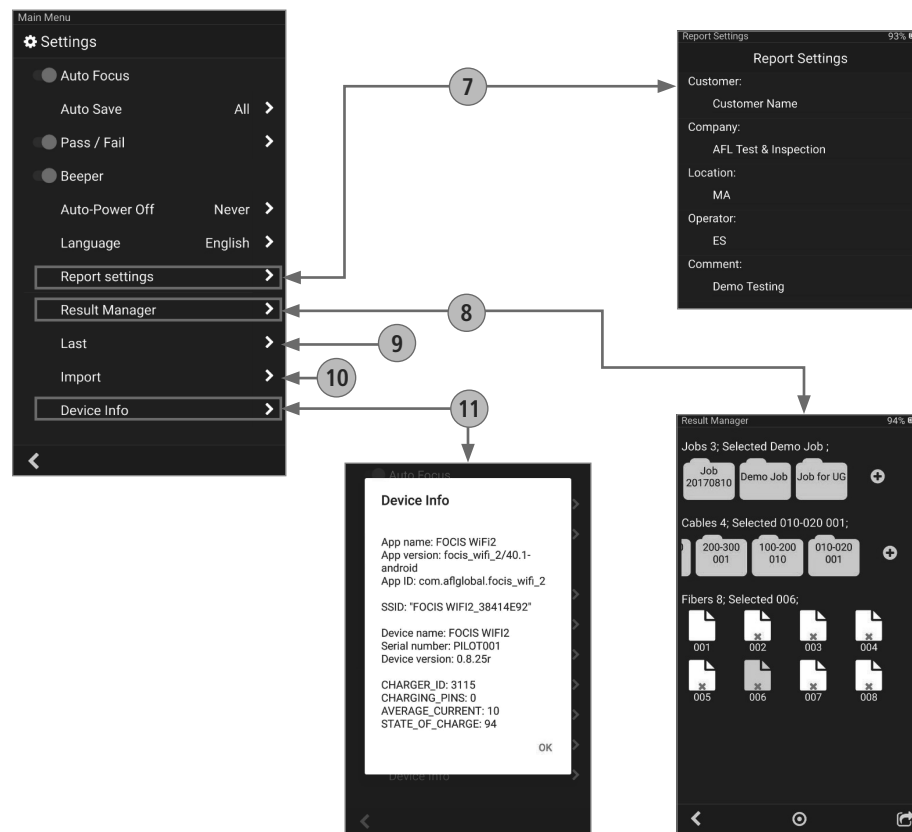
Main Menu

Settings

Auto Focus

Auto Save All

Pass / Fail

Beeper

Auto-Power Off Never

Language English

Report settings

Result Manager

Last

Import

Device Info

7

8

9

10

11

Report Settings 93%

Report Settings

Customer:

Customer Name

Company:

AFL Test & Inspection

Location:

MA

Operator:

ES

Comment:

Demo Testing

Auto Focus

Device Info

App name: FOCIS WiFi2
App version: focis_wifi_2/40.1-android
App ID: com.aflglobal.focis_wifi_2

SSID: "FOCIS WIFI2_38414E92"

Device name: FOCIS WIFI2
Serial number: PILOT001
Device version: 0.8.25r

CHARGER_ID: 3115
CHARGING_PINS: 0
AVERAGE_CURRENT: 10
STATE_OF_CHARGE: 94

OK

Device Info

Result Manager 94%

Jobs 3; Selected Demo Job ;

Job 20170810

Demo Job

Job for UG

Cables 4; Selected 010-020 001;

200-300 001

100-200 010

010-020 001

Fibers 8; Selected 006;

001

002

003

004

005

006

007

008